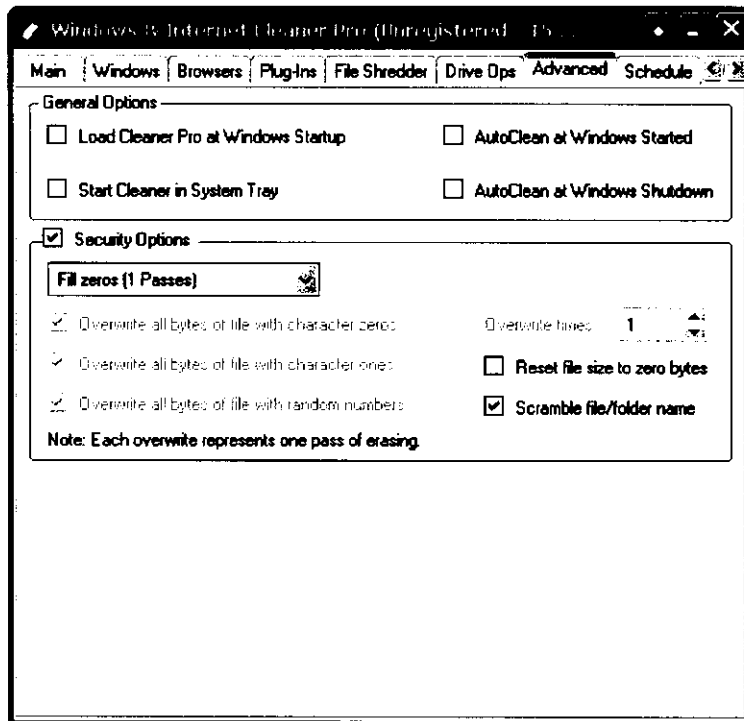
Windows & Internet Cleaner Pro (Unregistered - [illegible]

Main | Windows | Browsers | Plug-Ins | File Shredder | Drive Ops | Advanced | Schedule

General Options

Load Cleaner Pro at Windows Startup

AutoClean at Windows Started

Start Cleaner in System Tray

AutoClean at Windows Shutdown

Security Options

Fill zeros (1 Passes)

Overwrite all bytes of file with character zeros

Overwrite times 1

Overwrite all bytes of file with character ones

Reset file size to zero bytes

Overwrite all bytes of file with random numbers

Scramble file/folder name

Note: Each overwrite represents one pass of erasing.